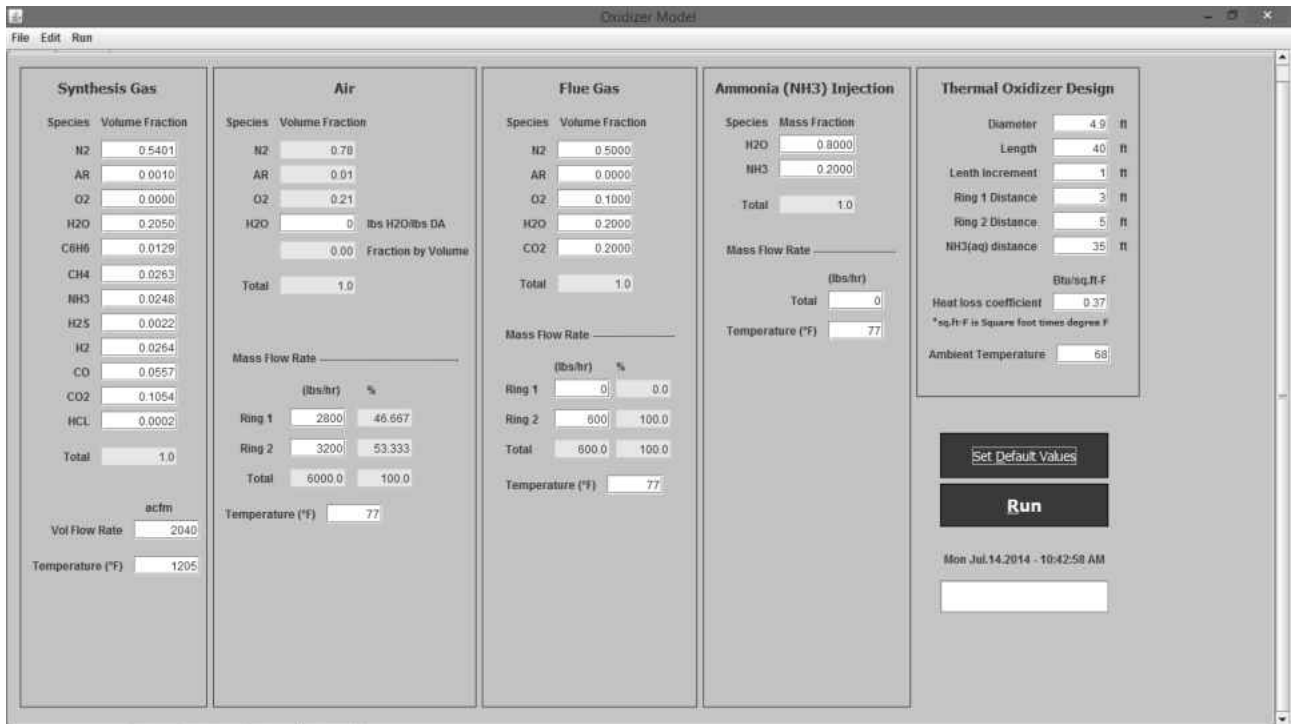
Oxidizer Model

File Edit Run

Synthesis Gas

Species Volume Fraction

| Species | Volume Fraction |
|---|---|
| N2 | 0.5401 |
| AR | 0.0010 |
| O2 | 0.0000 |
| H2O | 0.2050 |
| C6H6 | 0.0129 |
| CH4 | 0.0263 |
| NH3 | 0.0248 |
| H2S | 0.0022 |
| H2 | 0.0264 |
| CO | 0.0557 |
| CO2 | 0.1054 |
| HCL | 0.0002 |
| Total | 1.0 |

acfm
Vol Flow Rate 2040
Temperature (°F) 1205

Air

Species Volume Fraction

| Species | Volume Fraction | |
|---|---|---|
| N2 | 0.78 | |
| AR | 0.01 | |
| O2 | 0.21 | |
| H2O | 0 | lbs H2O/lbs DA |
| | 0.00 | Fraction by Volume |
| Total | 1.0 | |

Mass Flow Rate

| | (lbs/hr) | % |
|---|---|---|
| Ring 1 | 2800 | 46.667 |
| Ring 2 | 3200 | 53.333 |
| Total | 6000.0 | 100.0 |

Temperature (°F) 77

Flue Gas

Species Volume Fraction

| Species | Volume Fraction |
|---|---|
| N2 | 0.5000 |
| AR | 0.0000 |
| O2 | 0.1000 |
| H2O | 0.2000 |
| CO2 | 0.2000 |
| Total | 1.0 |

Mass Flow Rate

| | (lbs/hr) | % |
|---|---|---|
| Ring 1 | 0 | 0.0 |
| Ring 2 | 600 | 100.0 |
| Total | 600.0 | 100.0 |

Temperature (°F) 77

Ammonia (NH3) Injection

Species Mass Fraction

| Species | Mass Fraction |
|---|---|
| H2O | 0.8000 |
| NH3 | 0.2000 |
| Total | 1.0 |

Mass Flow Rate

(lbs/hr)
Total 0
Temperature (°F) 77

Thermal Oxidizer Design

Diameter 4.9 ft
Length 40 ft
Leath Increment 1 ft
Ring 1 Distance 3 ft
Ring 2 Distance 5 ft
NH3(aq) distance 35 ft

Btu/sq.ft-F
Heat loss coefficient 0.37
*sq.ft-F is Square foot times degree F

Ambient Temperature 68

Set Default Values

Run

Mon Jul.14.2014 - 10:42:58 AM